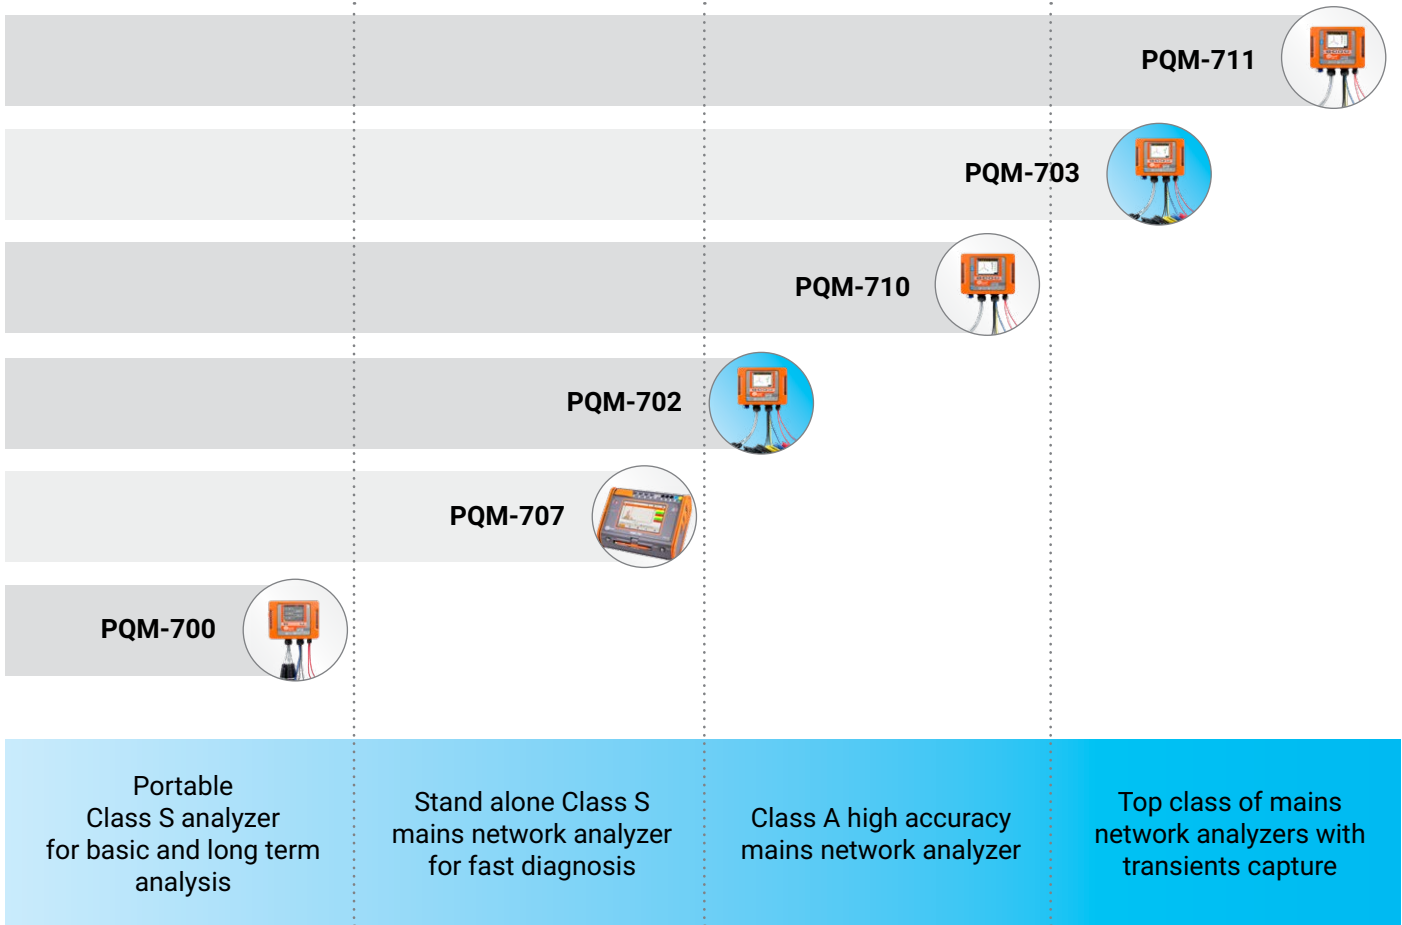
PQM-711

PQM-703

PQM-710

PQM-702

PQM-707

PQM-700

Portable Class S analyzer for basic and long term analysis

Stand alone Class S mains network analyzer for fast diagnosis

Class A high accuracy mains network analyzer

Top class of mains network analyzers with transients capture